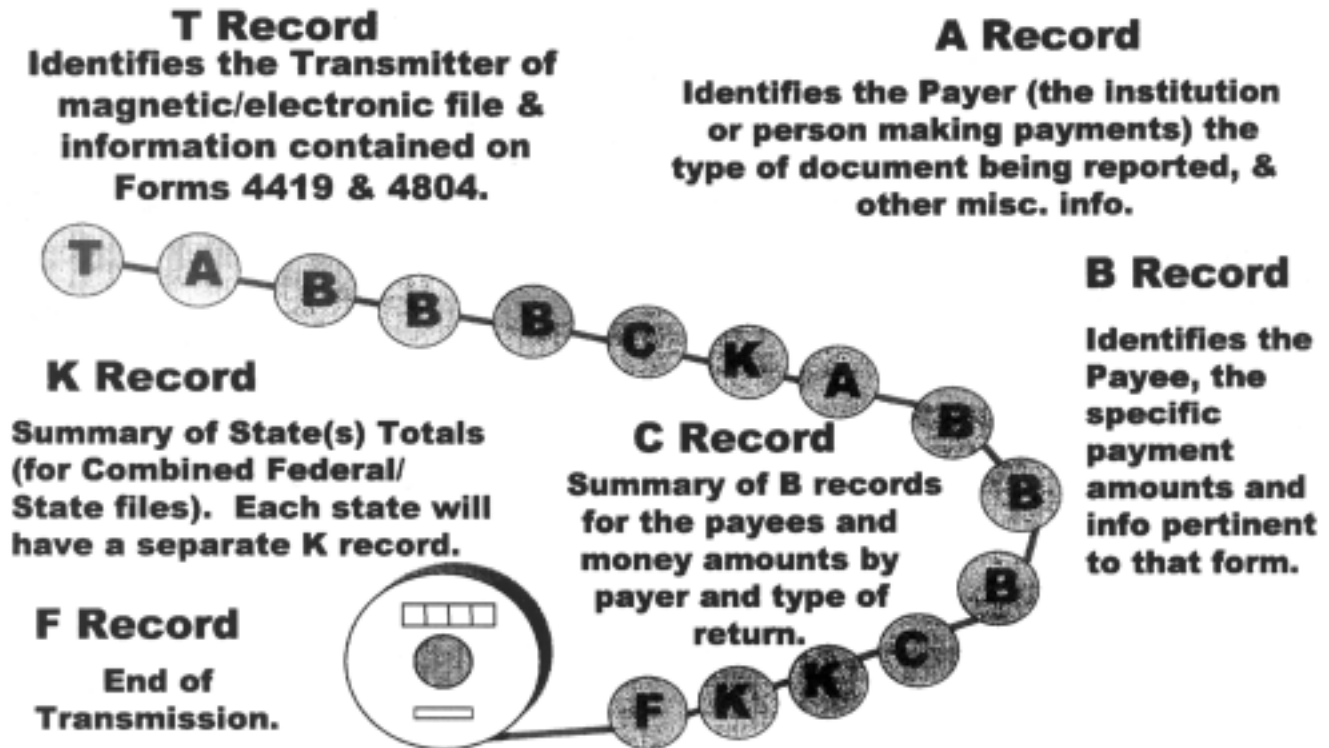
T Record
Identifies the Transmitter of magnetic/electronic file & information contained on Forms 4419 & 4804.

A Record
Identifies the Payer (the institution or person making payments) the type of document being reported, & other misc. info.

T A B B B C K A B B B C K K F

B Record
Identifies the Payee, the specific payment amounts and info pertinent to that form.

K Record
Summary of State(s) Totals (for Combined Federal/ State files). Each state will have a separate K record.

C Record
Summary of B records for the payees and money amounts by payer and type of return.

F Record
End of Transmission.